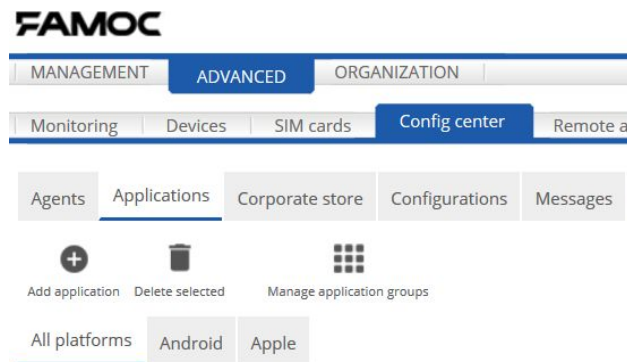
FAMOC

MANAGEMENT ADVANCED ORGANIZATION

Monitoring Devices SIM cards Config center Remote a

Agents Applications Corporate store Configurations Messages

Add application Delete selected Manage application groups

All platforms Android Apple